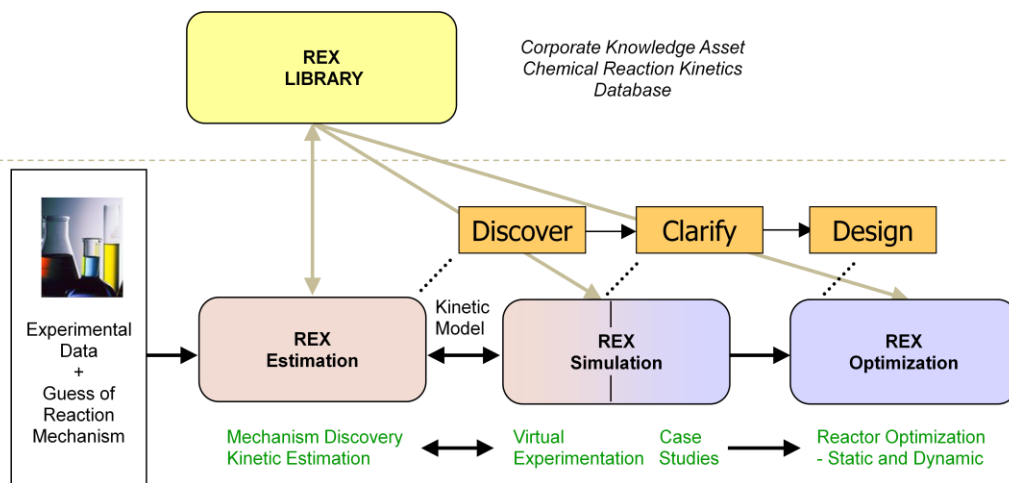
REX
LIBRARY

Corporate Knowledge Asset
Chemical Reaction Kinetics
Database

Discover

Clarify

Design

Experimental
Data
+
Guess of
Reaction
Mechanism

REX
Estimation

Kinetic
Model

REX
Simulation

REX
Optimization

Mechanism Discovery
Kinetic Estimation

Virtual
Experimentation

Case
Studies

Reactor Optimization
- Static and Dynamic